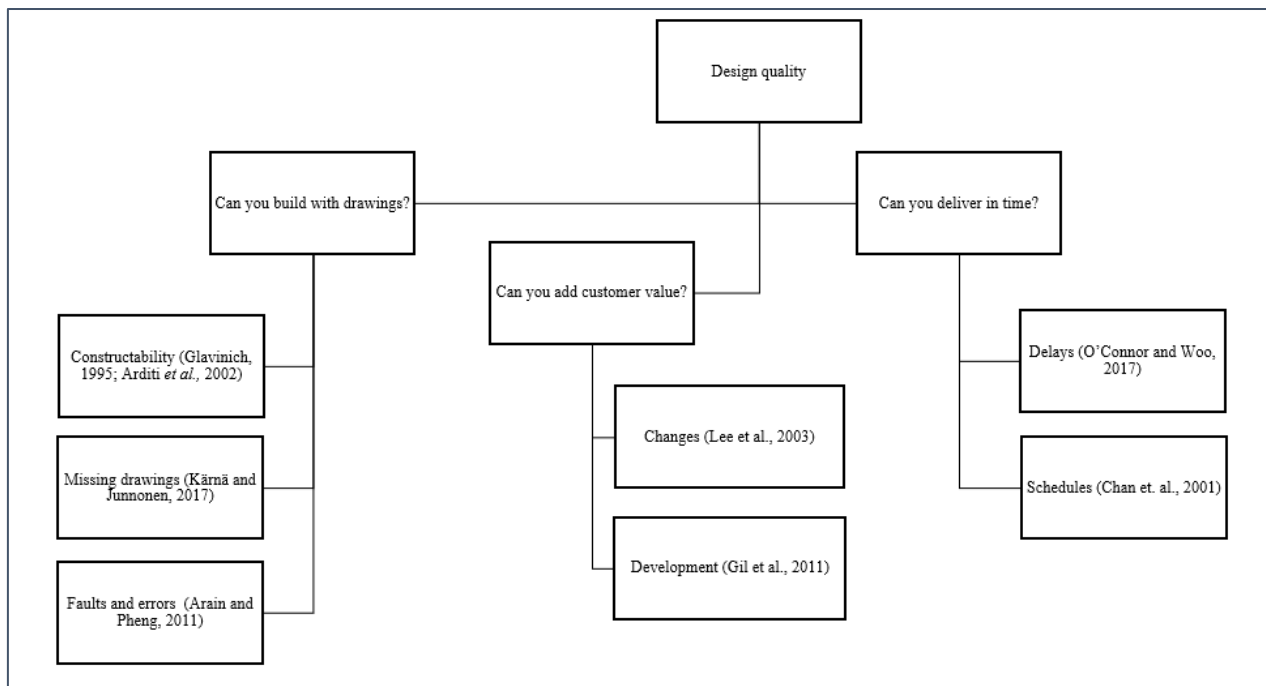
Design quality

Can you build with drawings?

Can you add customer value?

Can you deliver in time?

Constructability (Glavinich, 1995; Arditi *et al.,* 2002)

Missing drawings (Kärnä and Junnonen, 2017)

Faults and errors (Arain and Pheng, 2011)

Changes (Lee et al., 2003)

Development (Gil et al., 2011)

Delays (O'Connor and Woo, 2017)

Schedules (Chan et. al., 2001)